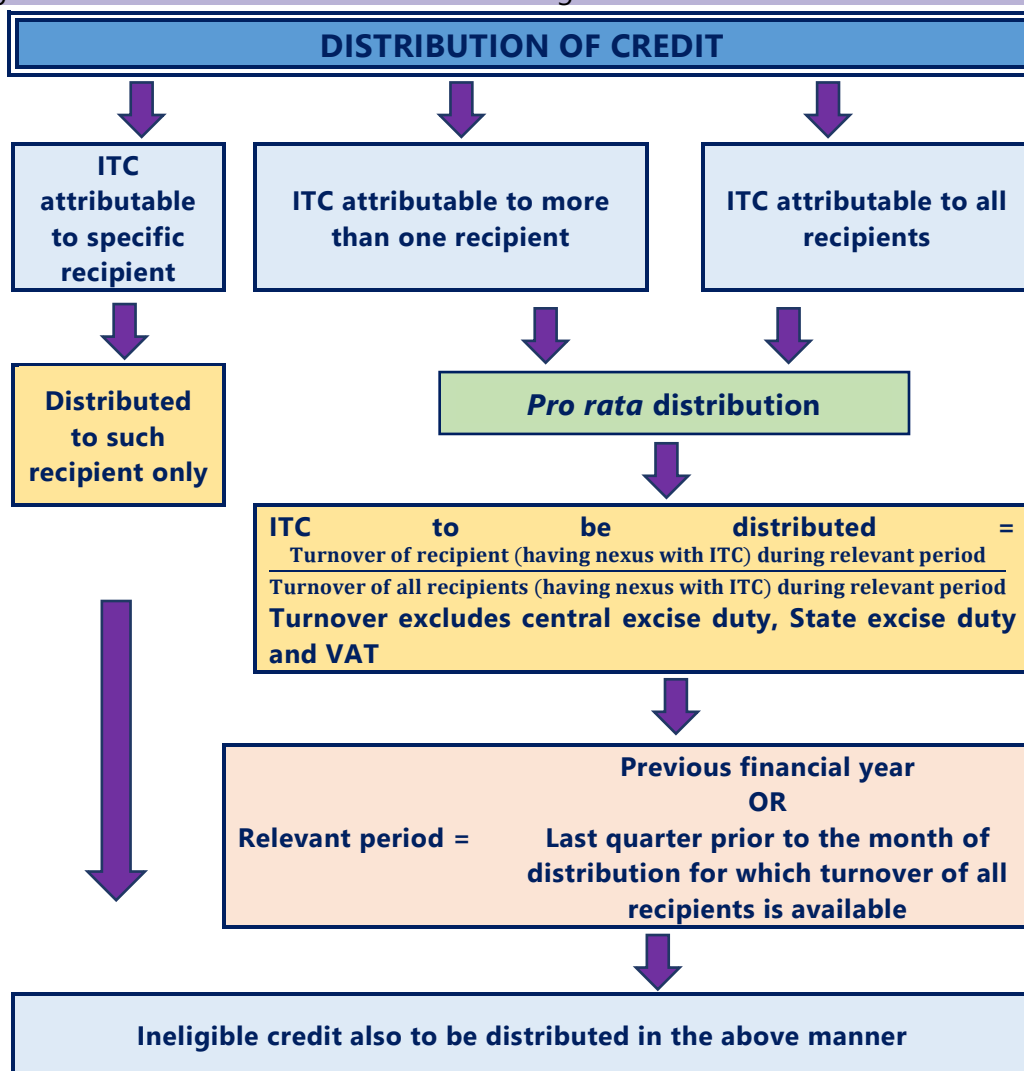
DISTRIBUTION OF CREDIT

ITC attributable to specific recipient

ITC attributable to more than one recipient

ITC attributable to all recipients

Distributed to such recipient only

*Pro rata* distribution

ITC to be distributed = $\frac{\text{Turnover of recipient (having nexus with ITC) during relevant period}}{\text{Turnover of all recipients (having nexus with ITC) during relevant period}}$
Turnover excludes central excise duty, State excise duty and VAT

Relevant period = Previous financial year
OR
Last quarter prior to the month of distribution for which turnover of all recipients is available

Ineligible credit also to be distributed in the above manner